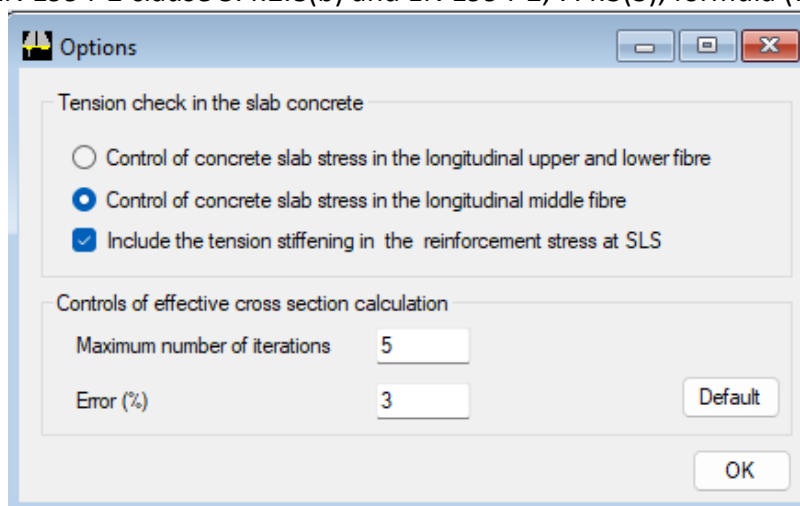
Options

Tension check in the slab concrete

Control of concrete slab stress in the longitudinal upper and lower fibre

Control of concrete slab stress in the longitudinal middle fibre

Include the tension stiffening in the reinforcement stress at SLS

Controls of effective cross section calculation

Maximum number of iterations 5

Error (%) 3

Default

OK